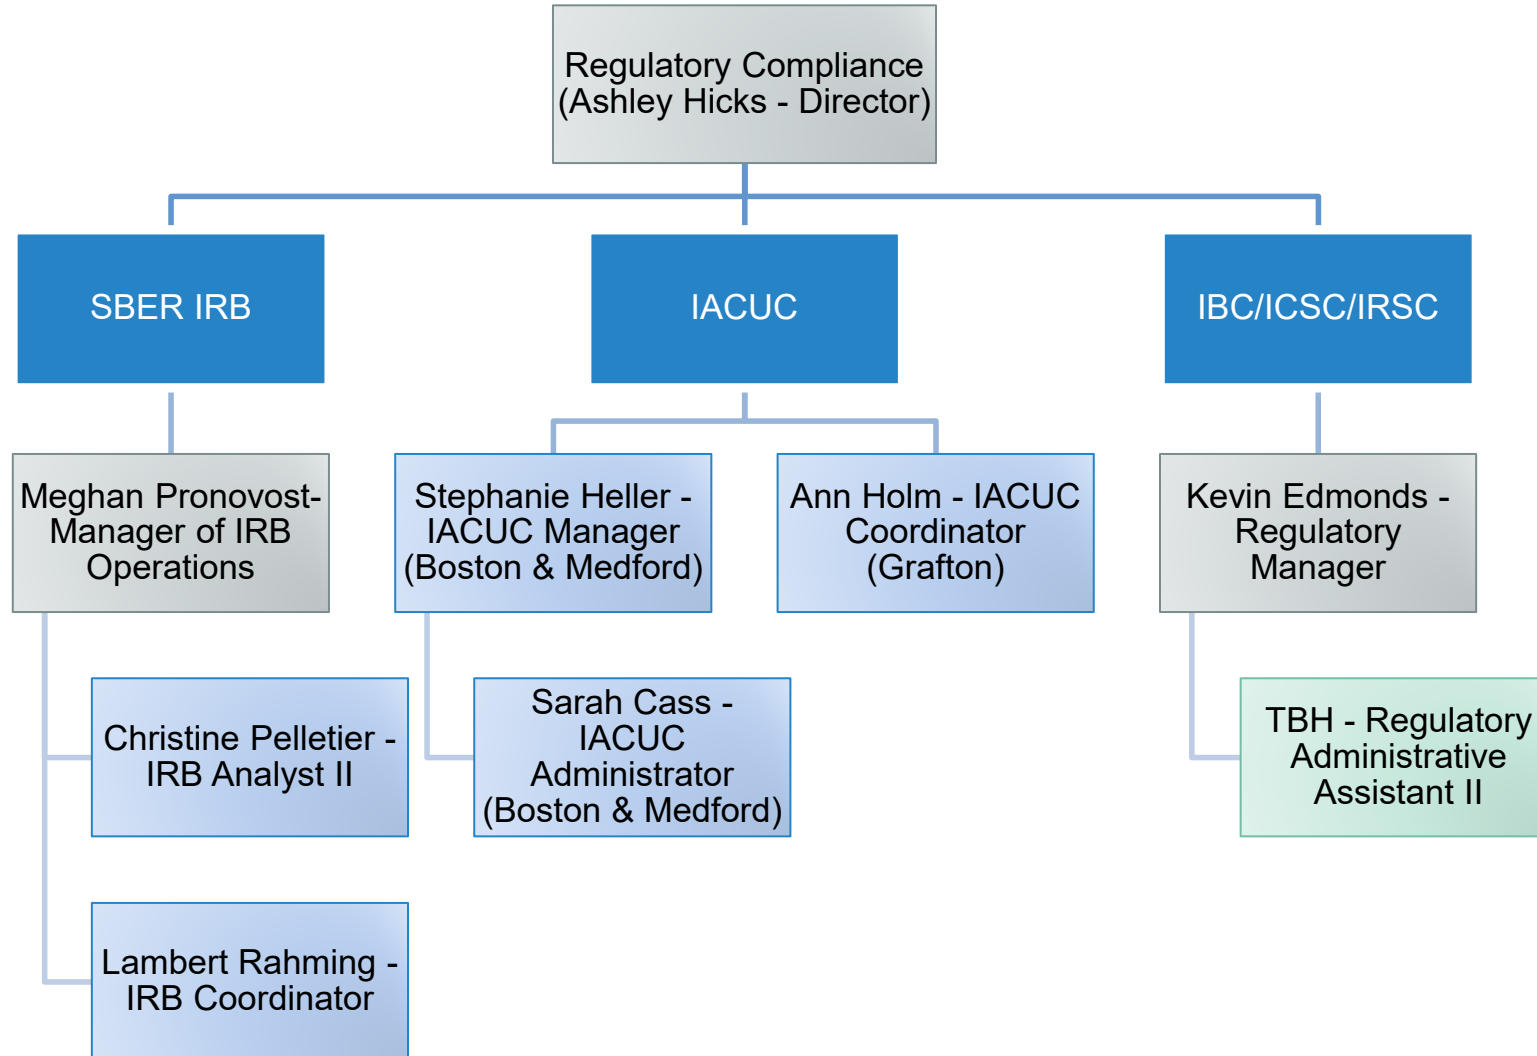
Regulatory Compliance (Ashley Hicks - Director)

SBER IRB

IACUC

IBC/ICSC/IRSC

Meghan Pronovost- Manager of IRB Operations

Stephanie Heller - IACUC Manager (Boston & Medford)

Ann Holm - IACUC Coordinator (Grafton)

Kevin Edmonds - Regulatory Manager

Christine Pelletier - IRB Analyst II

Sarah Cass - IACUC Administrator (Boston & Medford)

TBH - Regulatory Administrative Assistant II

Lambert Rahming - IRB Coordinator